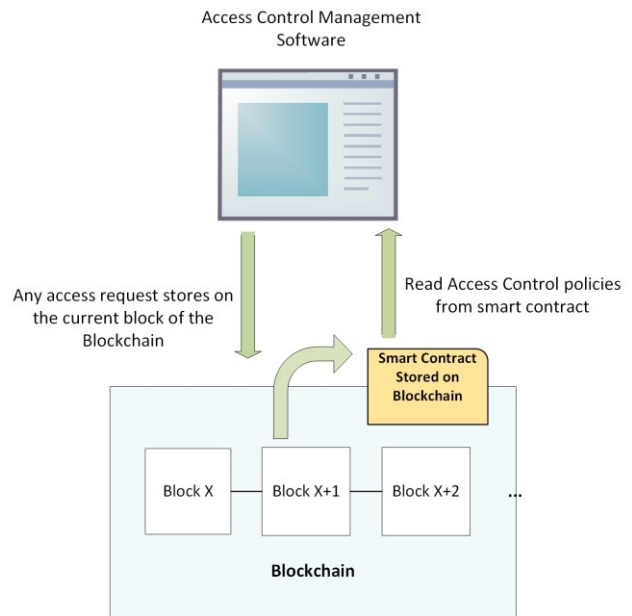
Access Control Management Software

Any access request stores on the current block of the Blockchain

Read Access Control policies from smart contract

Smart Contract Stored on Blockchain

Block X

Block X+1

Block X+2

...

Blockchain